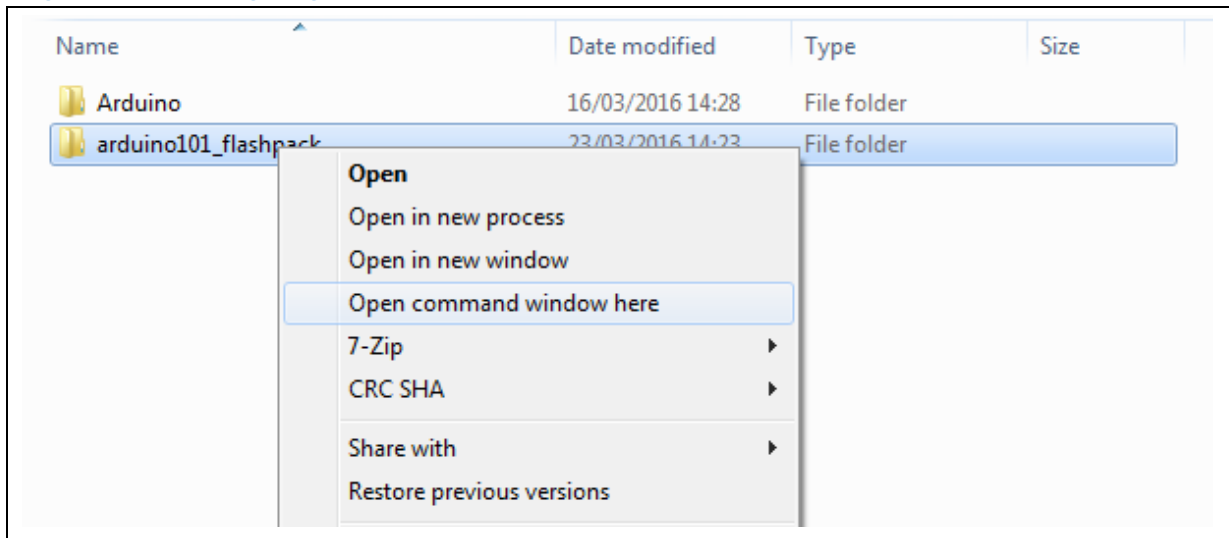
| Name | Date modified | Type | Size |
|---|---|---|---|
| Arduino | 16/03/2016 14:28 | File folder | |
| arduino101_flashpack | 23/03/2016 14:23 | File folder | |

Open
Open in new process
Open in new window
Open command window here
7-Zip
CRC SHA
Share with
Restore previous versions